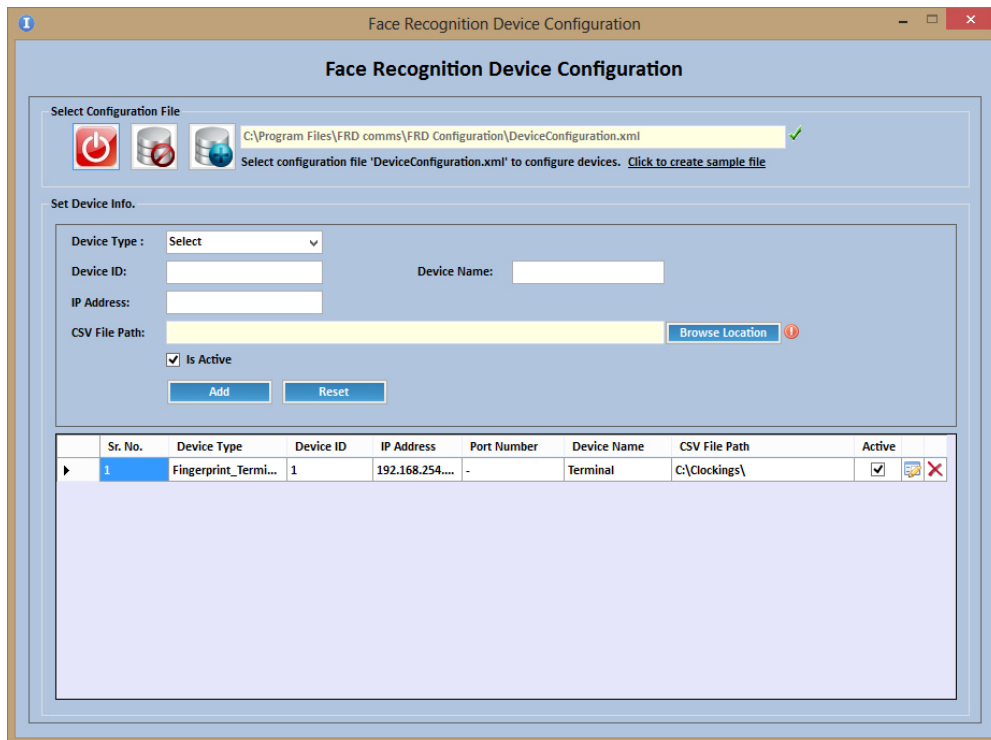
Face Recognition Device Configuration

Face Recognition Device Configuration

Select Configuration File

C:\Program Files\FRD comms\FRD Configuration\DeviceConfiguration.xml

Select configuration file 'DeviceConfiguration.xml' to configure devices. Click to create sample file

Set Device Info.

Device Type : Select

Device ID:

Device Name:

IP Address:

CSV File Path:

Browse Location

Is Active

Add

Reset

| | Sr. No. | Device Type | Device ID | IP Address | Port Number | Device Name | CSV File Path | Active |
|---|---|---|---|---|---|---|---|---|
| ▸ | 1 | Fingerprint_Termi... | 1 | 192.168.254.... | - | Terminal | C:\Clockings\ | ✓ |